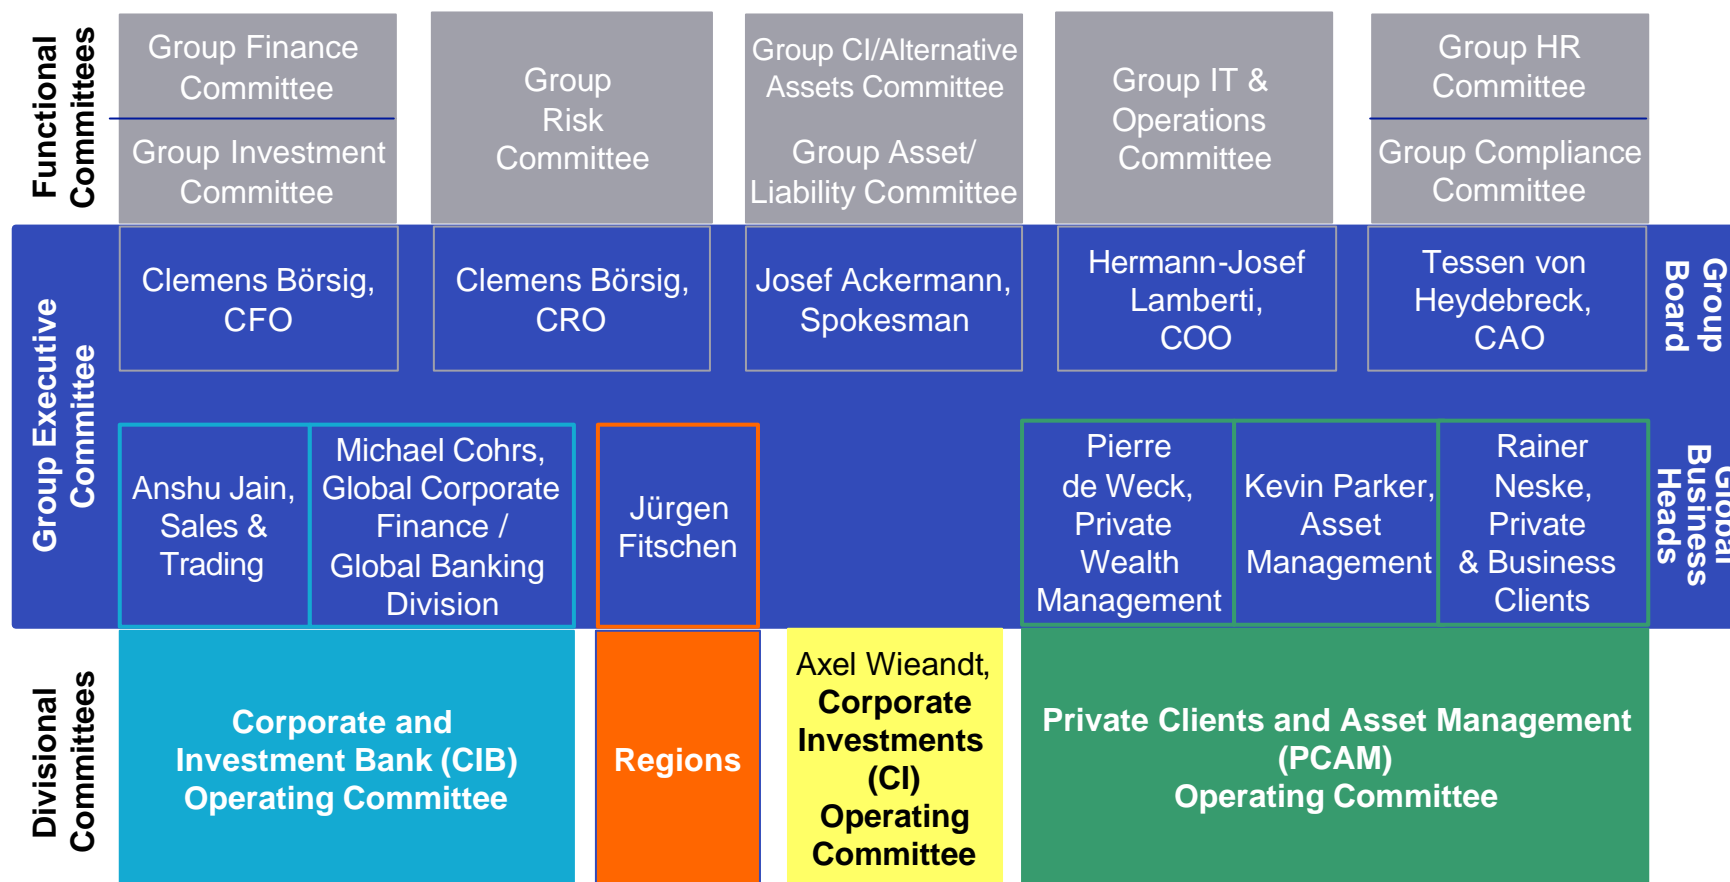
Functional Committees

Group Finance Committee

Group Investment Committee

Group Risk Committee

Group CI/Alternative Assets Committee

Group Asset/ Liability Committee

Group IT & Operations Committee

Group HR Committee

Group Compliance Committee

Group Executive Committee

Clemens Börsig, CFO

Clemens Börsig, CRO

Josef Ackermann, Spokesman

Hermann-Josef Lamberti, COO

Tessen von Heydebreck, CAO

Group Board

Anshu Jain, Sales & Trading

Michael Cohrs, Global Corporate Finance / Global Banking Division

Jürgen Fitschen

Pierre de Weck, Private Wealth Management

Kevin Parker, Asset Management

Rainer Neske, Private & Business Clients

Global Business Heads

Divisional Committees

Corporate and Investment Bank (CIB) Operating Committee

Regions

Axel Wieandt, Corporate Investments (CI) Operating Committee

Private Clients and Asset Management (PCAM) Operating Committee